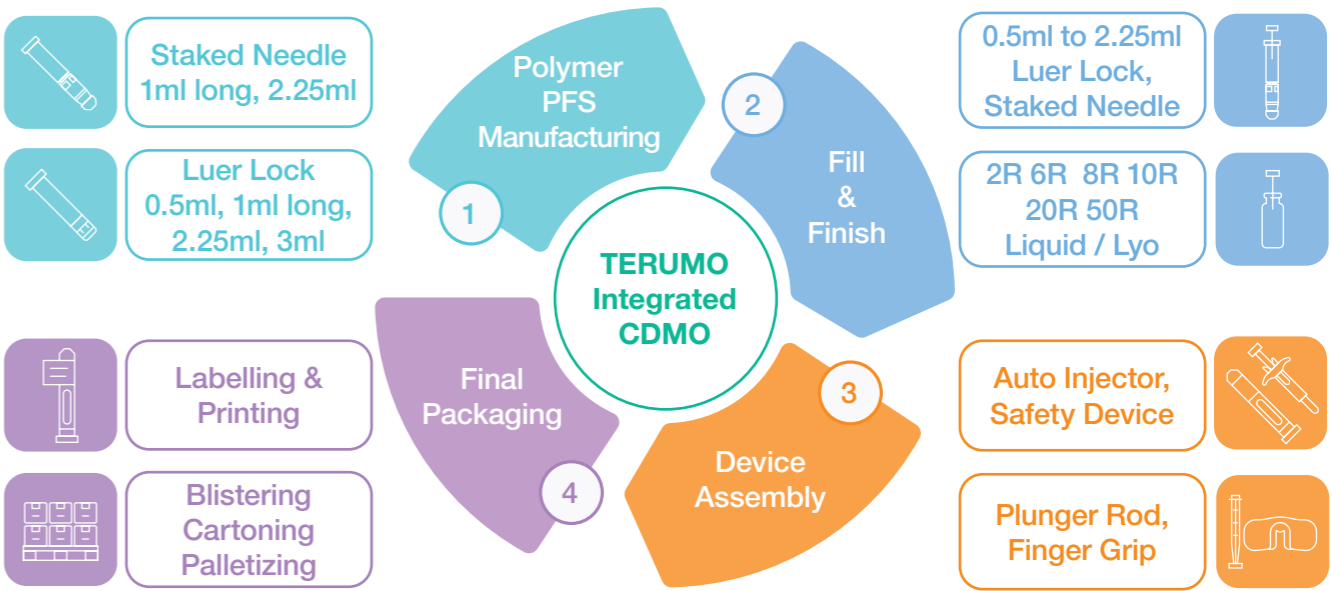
Staked Needle 1ml long, 2.25ml

Luer Lock 0.5ml, 1ml long, 2.25ml, 3ml

Polymer PFS Manufacturing

1

2

Fill & Finish

0.5ml to 2.25ml Luer Lock, Staked Needle

2R 6R 8R 10R 20R 50R Liquid / Lyo

TERUMO Integrated CDMO

Labelling & Printing

Blistering Cartoning Palletizing

Final Packaging

4

3

Device Assembly

Auto Injector, Safety Device

Plunger Rod, Finger Grip